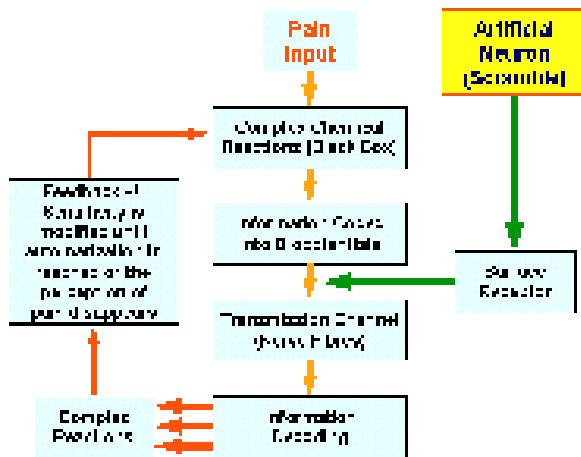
Pain Input

Artificial Neuron (Scrambler)

Complex Chemical Reactions (Black Box)

Feedback of Sensitivity is modified until zero perception is reached or the perception of pain disappears

Information Coded into Electric Data

Surface Receptor

Transmission Channel (Nerve Fibers)

Complex Reactions

Information Decoding